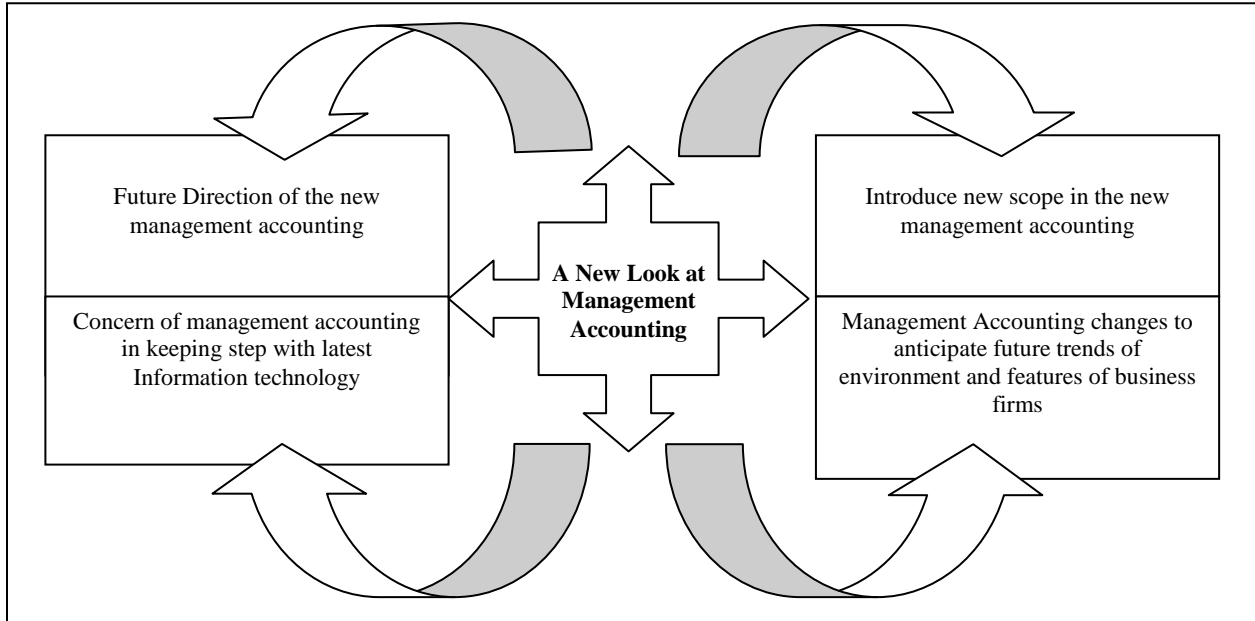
Future Direction of the new management accounting

Concern of management accounting in keeping step with latest Information technology

A New Look at Management Accounting

Introduce new scope in the new management accounting

Management Accounting changes to anticipate future trends of environment and features of business firms